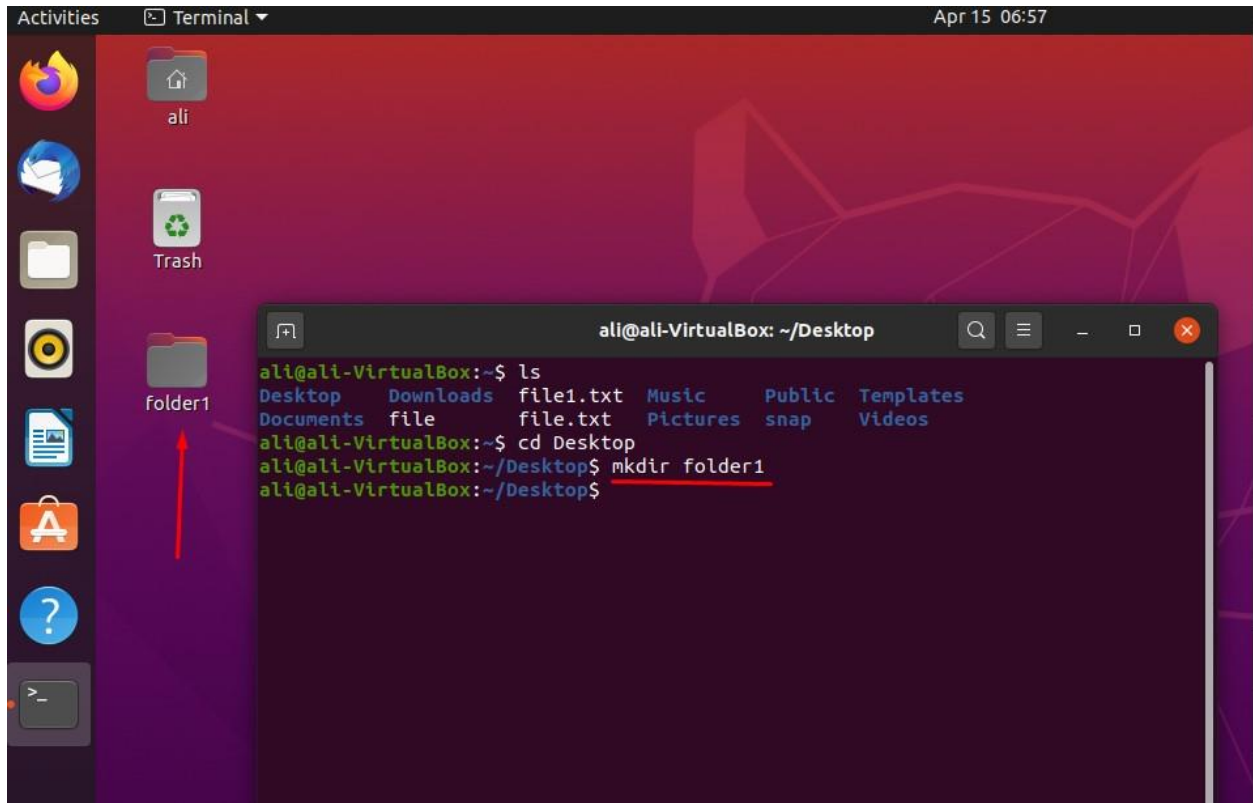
Activities Terminal ▾ Apr 15 06:57

ali

Trash

folder1

ali@ali-VirtualBox: ~/Desktop

ali@ali-VirtualBox:~$ ls
Desktop Downloads file1.txt Music Public Templates
Documents file file.txt Pictures snap Videos
ali@ali-VirtualBox:~$ cd Desktop
ali@ali-VirtualBox:~/Desktop$ mkdir folder1
ali@ali-VirtualBox:~/Desktop$